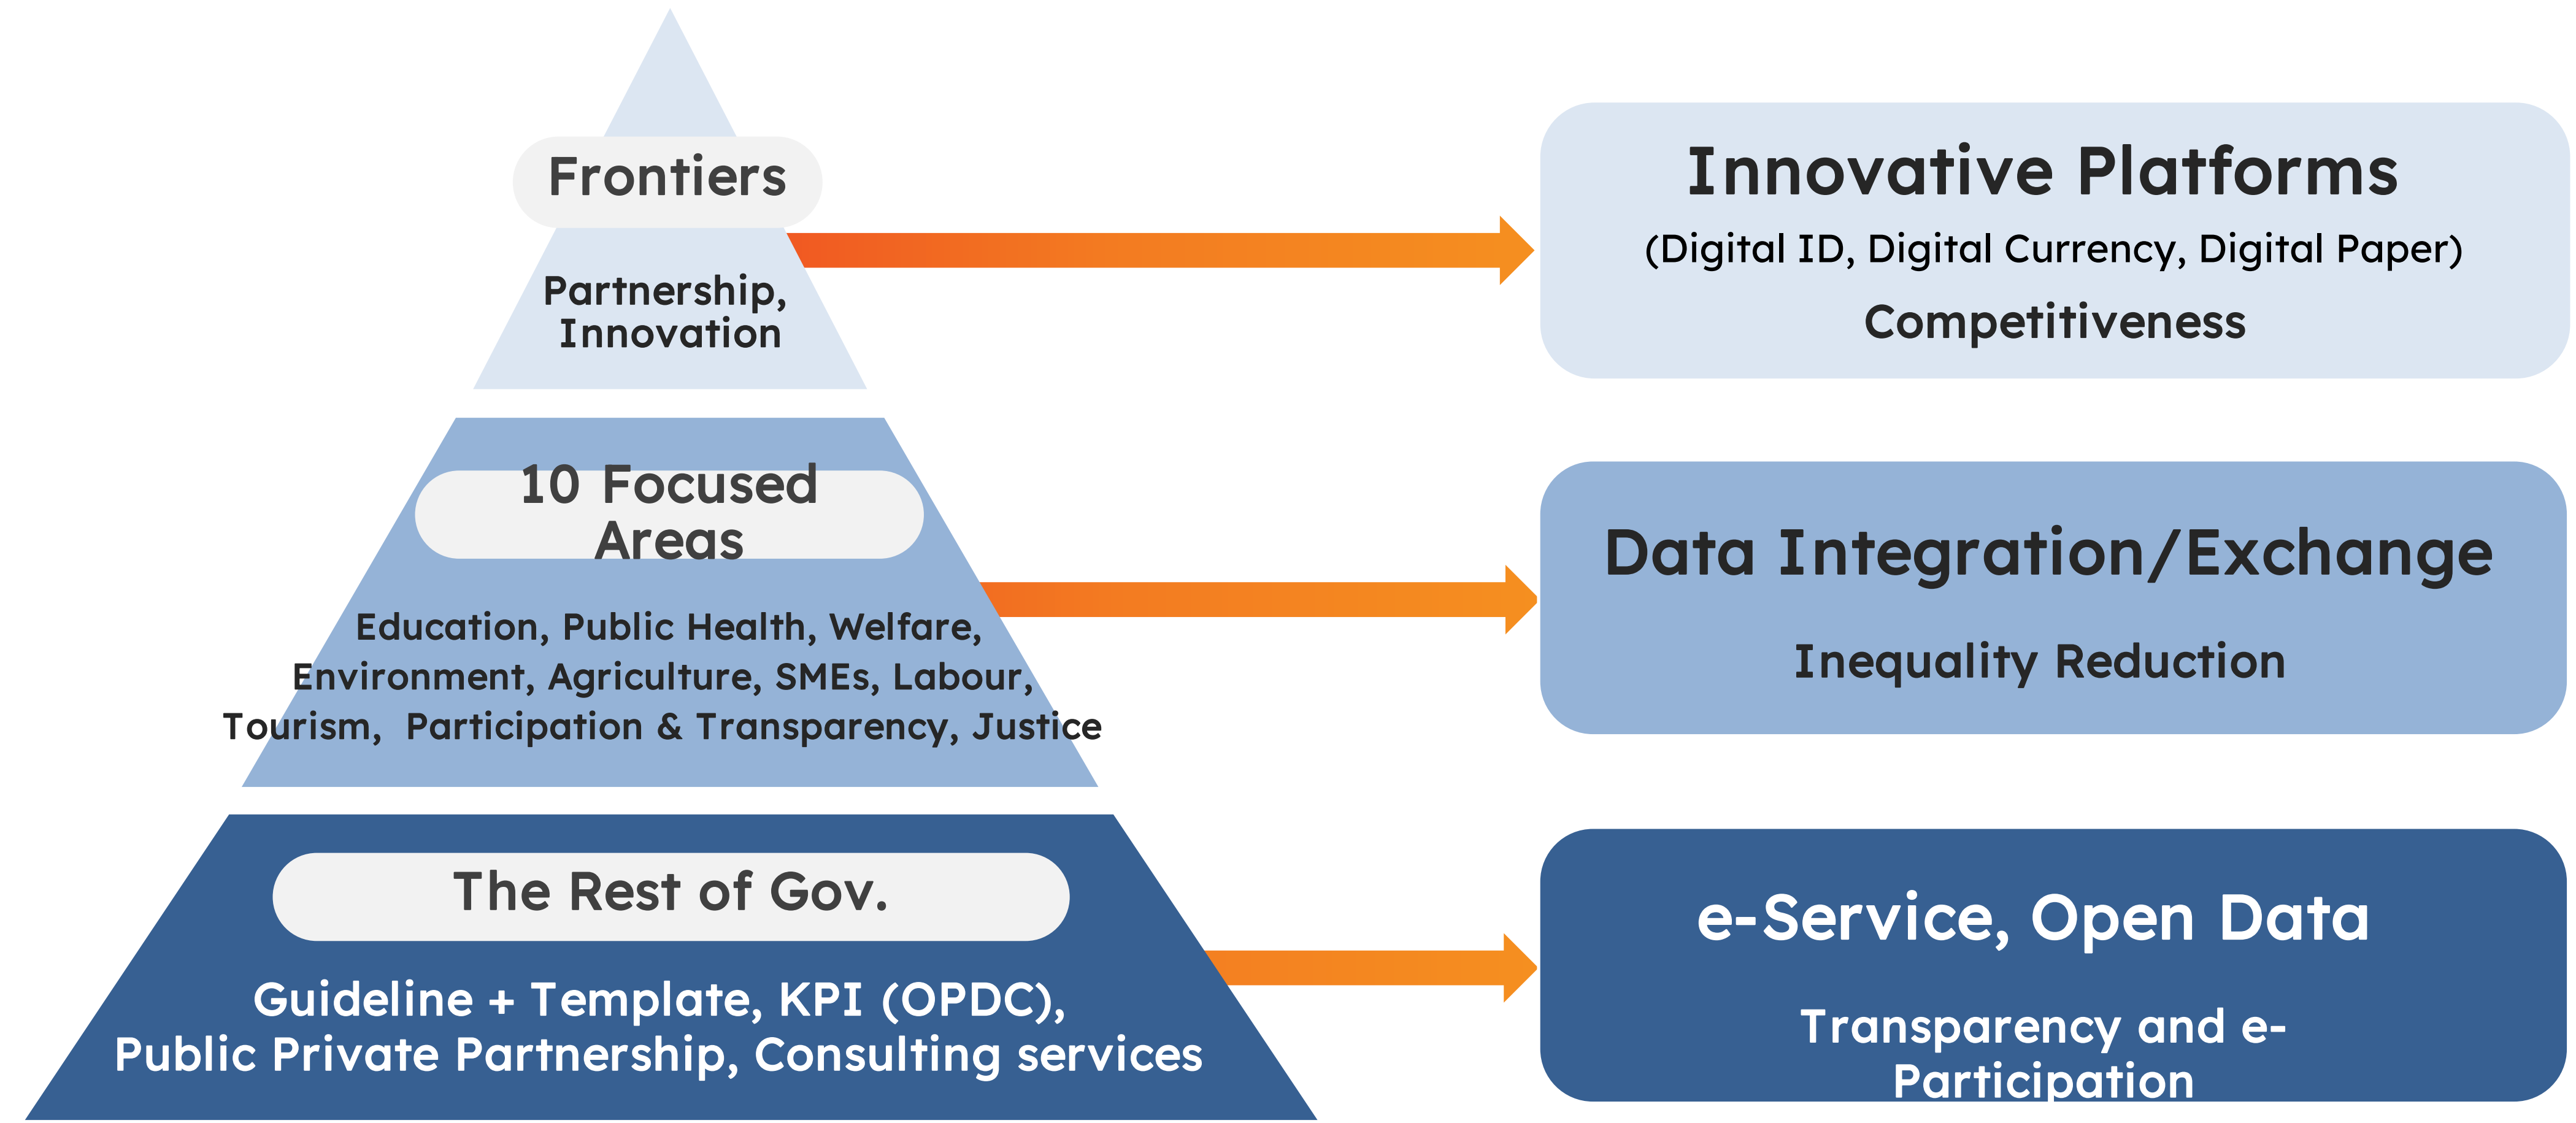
Frontiers

Partnership, Innovation

Innovative Platforms

(Digital ID, Digital Currency, Digital Paper)

Competitiveness

10 Focused Areas

Education, Public Health, Welfare, Environment, Agriculture, SMEs, Labour, Tourism, Participation & Transparency, Justice

Data Integration/Exchange

Inequality Reduction

The Rest of Gov.

Guideline + Template, KPI (OPDC), Public Private Partnership, Consulting services

e-Service, Open Data

Transparency and e-Participation